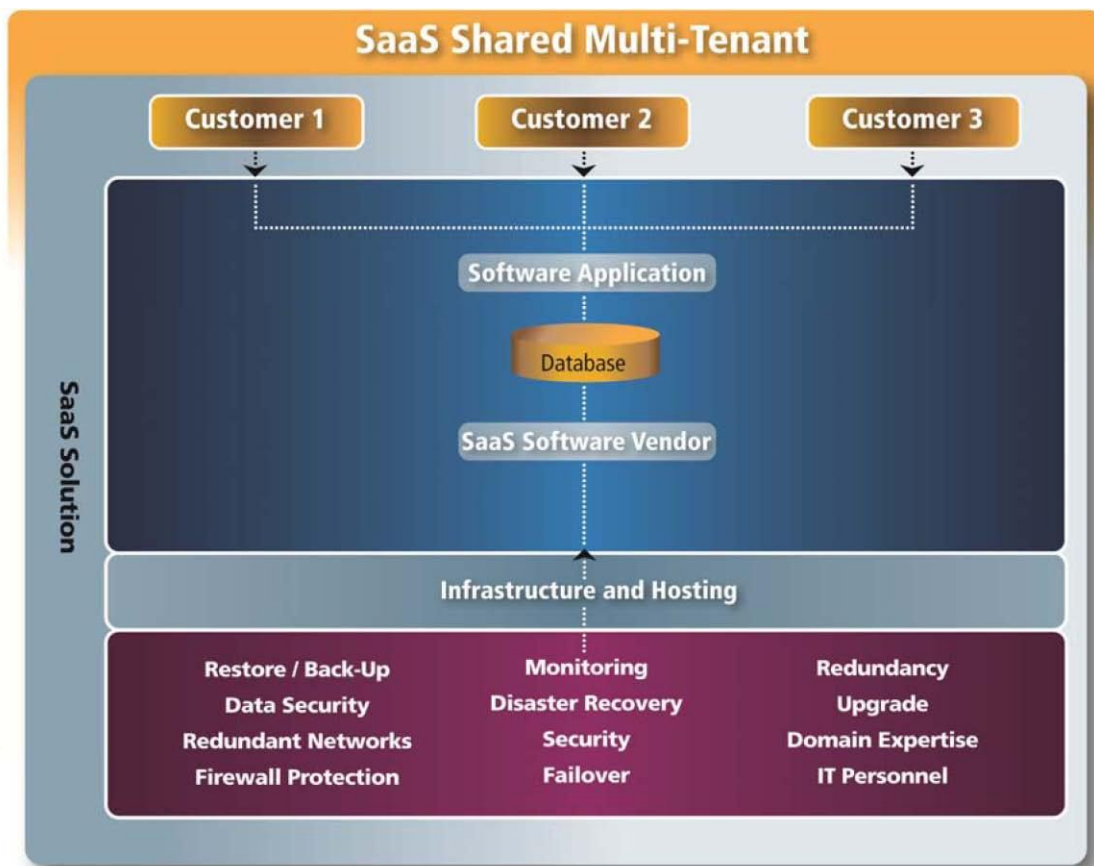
SaaS Shared Multi-Tenant

Customer 1
Customer 2
Customer 3

SaaS Solution

Software Application

Database

SaaS Software Vendor

Infrastructure and Hosting

Restore / Back-Up
Data Security
Redundant Networks
Firewall Protection

Monitoring
Disaster Recovery
Security
Failover

Redundancy
Upgrade
Domain Expertise
IT Personnel